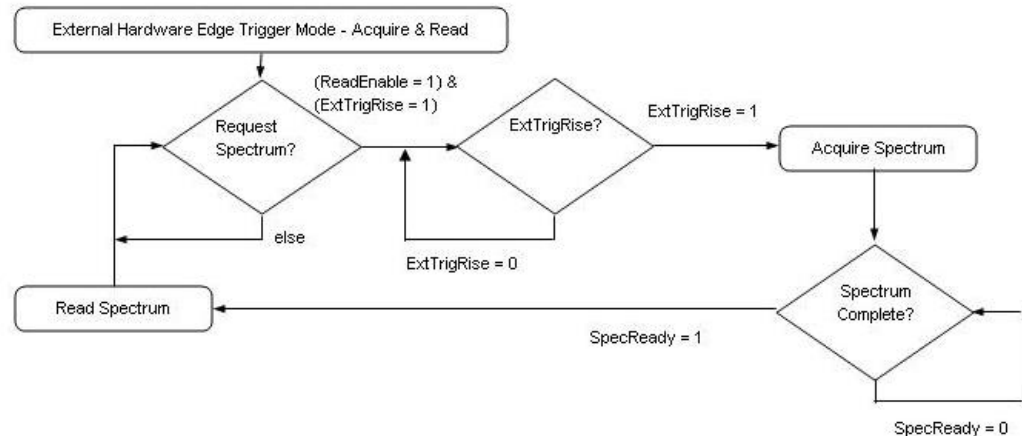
External Hardware Edge Trigger Mode - Acquire & Read

Request Spectrum?

(ReadEnable = 1) & (ExtTrigRise = 1)

ExtTrigRise?

ExtTrigRise = 1

Acquire Spectrum

else

ExtTrigRise = 0

Read Spectrum

Spectrum Complete?

SpecReady = 1

SpecReady = 0